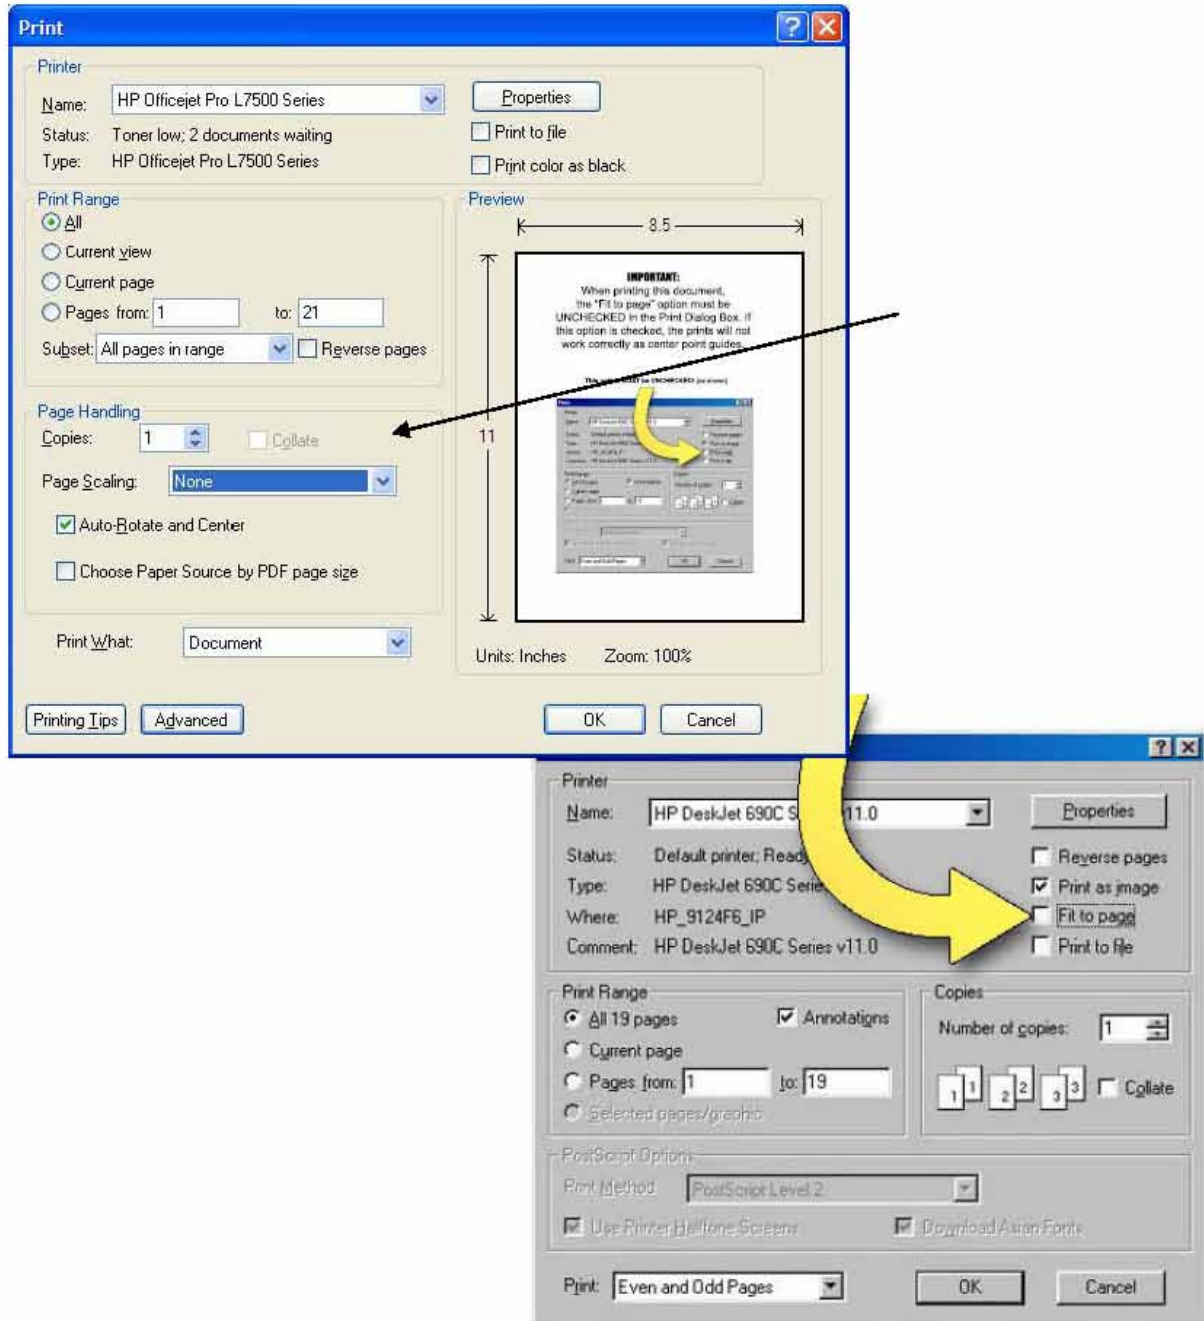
Print

Printer
Name: HP Officejet Pro L7500 Series
Status: Toner low; 2 documents waiting
Type: HP Officejet Pro L7500 Series
Properties
Print to file
Print color as black

Print Range
All
Current view
Current page
Pages from: 1 to: 21
Subset: All pages in range
Reverse pages

Preview
8.5
11

IMPORTANT:
When printing this document, the "Fit to page" option must be UNCHECKED in the Print Dialog Box. If this option is checked, the prints will not work correctly as center point guides.

Page Handling
Copies: 1
Collate
Page Scaling: None
Auto-Rotate and Center
Choose Paper Source by PDF page size

Print What: Document

Units: Inches Zoom: 100%

Printing Tips Advanced OK Cancel

Printer
Name: HP DeskJet 690C S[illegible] 11.0
Properties
Status: Default printer; Read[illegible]
Type: HP DeskJet 690C Serie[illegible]
Where: HP_9124F6_IP
Comment: HP DeskJet 690C Series v11.0
Reverse pages
Print as image
Fit to page
Print to file

Print Range
All 19 pages
Annotations
Current page
Pages from: 1 to: 19
Selected pages/graphic

Copies
Number of copies: 1
Collate

PostScript Options
Print Method: PostScript Level 2
Use Printer Halftone Screens
Download Asian Fonts

Print: Even and Odd Pages
OK
Cancel